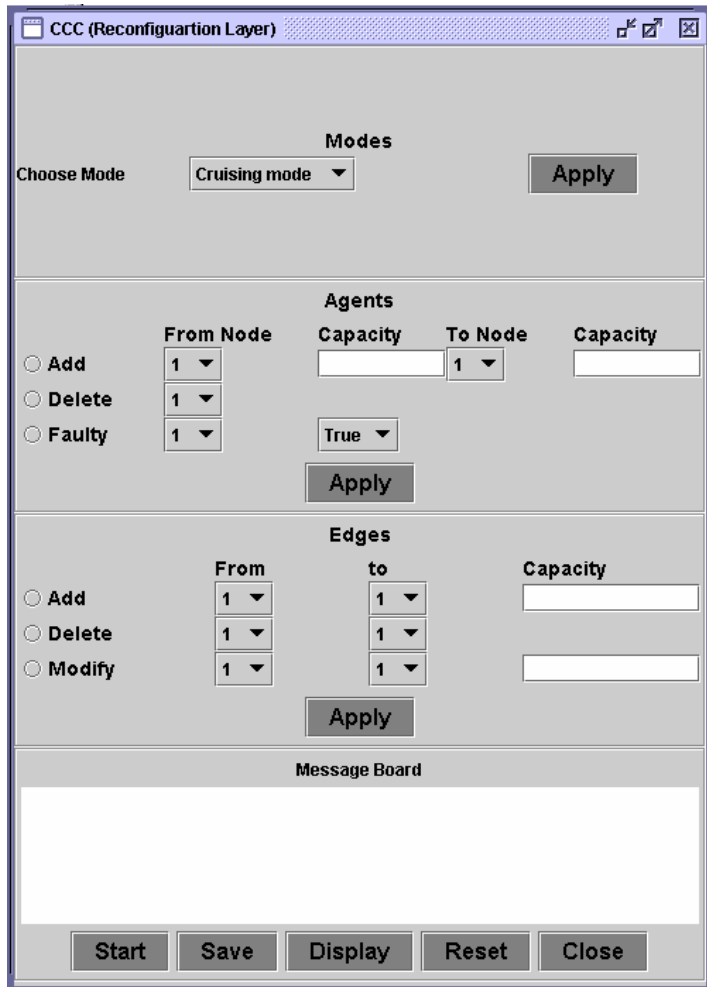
CCC (Reconfiguartion Layer)

Modes

Choose Mode Cruising mode Apply

Agents

From Node Capacity To Node Capacity

Add 1 1

Delete 1

Faulty 1 True

Apply

Edges

From to Capacity

Add 1 1

Delete 1 1

Modify 1 1

Apply

Message Board

Start Save Display Reset Close